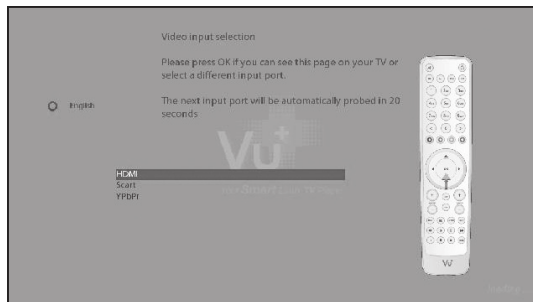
Video input selection

Please press OK if you can see this page on your TV or select a different input port.

The next input port will be automatically probed in 20 seconds

English

Vu+

HDMI
Scart
YPbPr